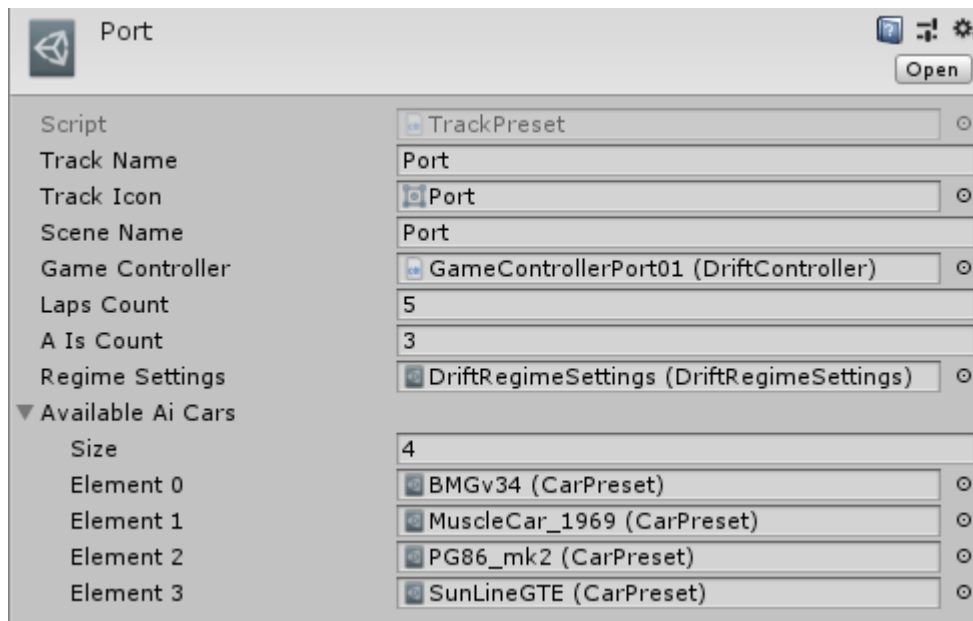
Port

Open

| | |
|---|---|
| Script | TrackPreset |
| Track Name | Port |
| Track Icon | Port |
| Scene Name | Port |
| Game Controller | GameControllerPort01 (DriftController) |
| Laps Count | 5 |
| A Is Count | 3 |
| Regime Settings | DriftRegimeSettings (DriftRegimeSettings) |
| Available Ai Cars | |
| Size | 4 |
| Element 0 | BMGv34 (CarPreset) |
| Element 1 | MuscleCar_1969 (CarPreset) |
| Element 2 | PG86_mk2 (CarPreset) |
| Element 3 | SunLineGTE (CarPreset) |